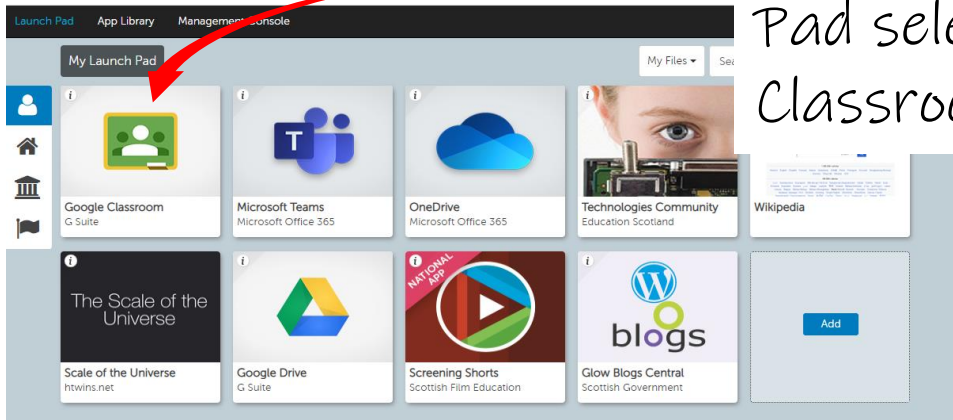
Launch Pad App Library Management Console

Pad sele
Classroo

My Launch Pad

My Files ▾ Sea

Google Classroom
G Suite

Microsoft Teams
Microsoft Office 365

OneDrive
Microsoft Office 365

Technologies Community
Education Scotland

Wikipedia

The Scale of the Universe

Scale of the Universe
htwins.net

Google Drive
G Suite

NATIONAL APP

Screening Shorts
Scottish Film Education

blogs

Glow Blogs Central
Scottish Government

Add